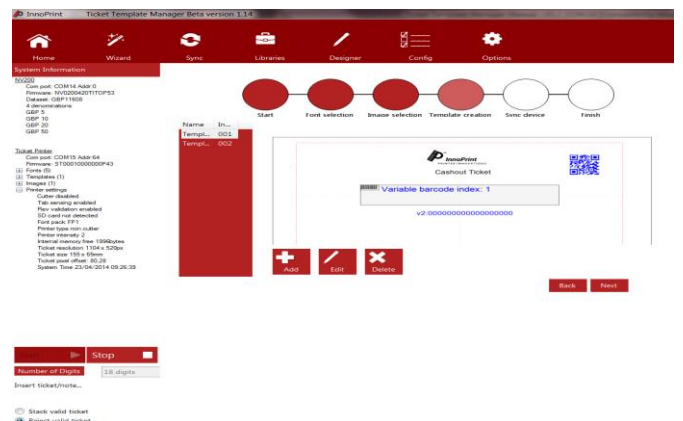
InnoPrint Ticket Template Manager Beta version 1.14

Home
Wizard
Sync
Libraries
Designer
Config
Options

System Information

NV200
Com port: COM14 Addr:0
Firmware: NV0200420T1TOP53
Dataset: GBP11608
4 denominations
GBP 5
GBP 10
GBP 20
GBP 50

Ticket Printer
Com port: COM15 Addr:64
Firmware: ST00010000000P43
Fonts (5)
Templates (1)
Images (1)
Printer settings
Cutter disabled
Tab sensing enabled
Rev validation enabled
SD card not detected
Font pack: FP1
Printer type non cutter
Printer intensity 2
Internal memory free 1996bytes
Ticket resolution 1104 x 520px
Ticket size 155 x 65mm
Ticket pixel offset: 80,28
System Time 23/04/2014 09:26:39

Start
Font selection
Image selection
Template creation
Sync device
Finish

| Name | In... |
|---|---|
| Templ... | 001 |
| Templ... | 002 |

InnoPrint
Cashout Ticket
Variable barcode index: 1
v2:000000000000000000

Add
Edit
Delete

Back
Next

Start
Stop
Number of Digits
18 digits
Insert ticket/note...

Stack valid ticket
Reject valid ticket